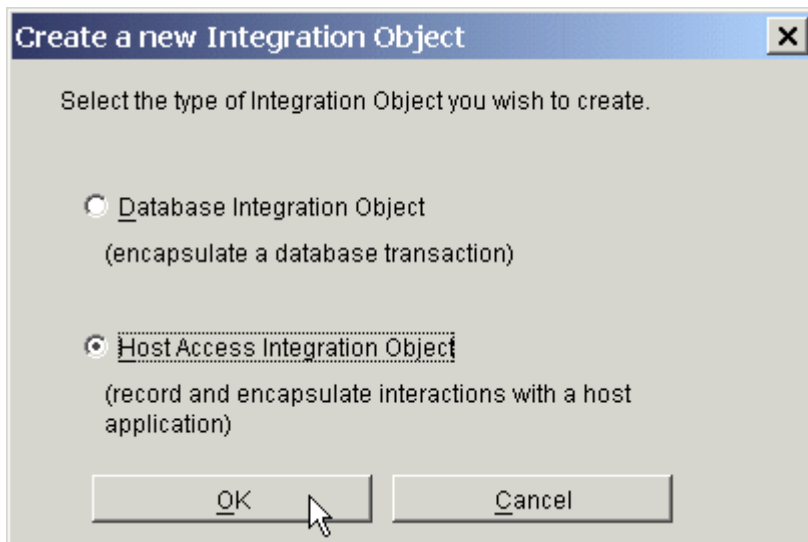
Create a new Integration Object

×

Select the type of Integration Object you wish to create.

Database Integration Object

(encapsulate a database transaction)

Host Access Integration Object

(record and encapsulate interactions with a host application)

OK

Cancel